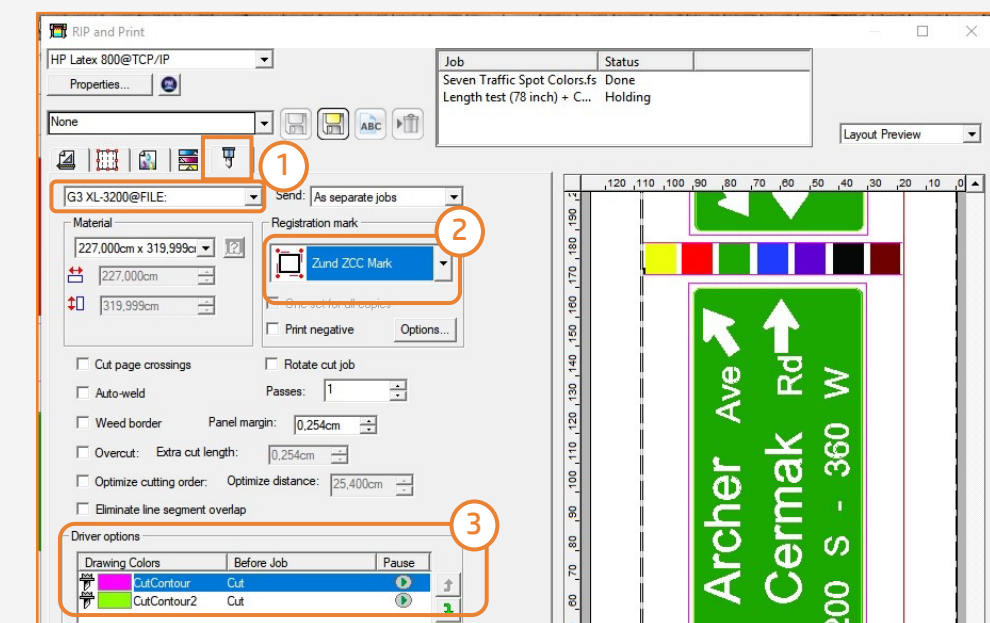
RIP and Print

HP Latex 800@TCP/IP

Properties...

None

| Job | Status |
|---|---|
| Seven Traffic Spot Colors.fs | Done |
| Length test (78 inch) + C... | Holding |

Layout Preview

1

G3 XL-3200@FILE:

Send: As separate jobs

Material

227,000cm x 319,999cm

227,000cm

319,999cm

Registration mark

2

Zund ZCC Mark

One set for all copies

Print negative

Options...

Cut page crossings

Rotate cut job

Auto-weld

Passes: 1

Weed border

Panel margin: 0,254cm

Overcut: Extra cut length: 0,254cm

Optimize cutting order: Optimize distance: 25,400cm

Eliminate line segment overlap

Driver options

3

| Drawing Colors | Before Job | Pause |
|---|---|---|
| CutContour | Cut | |
| CutContour2 | Cut | |

120 110 100 90 80 70 60 50 40 30 20 10 0

190 180 170 160 150 140 130 120 110 100 90 80 70 60

Archer Ave

Cermak Rd

200 S - 360 W